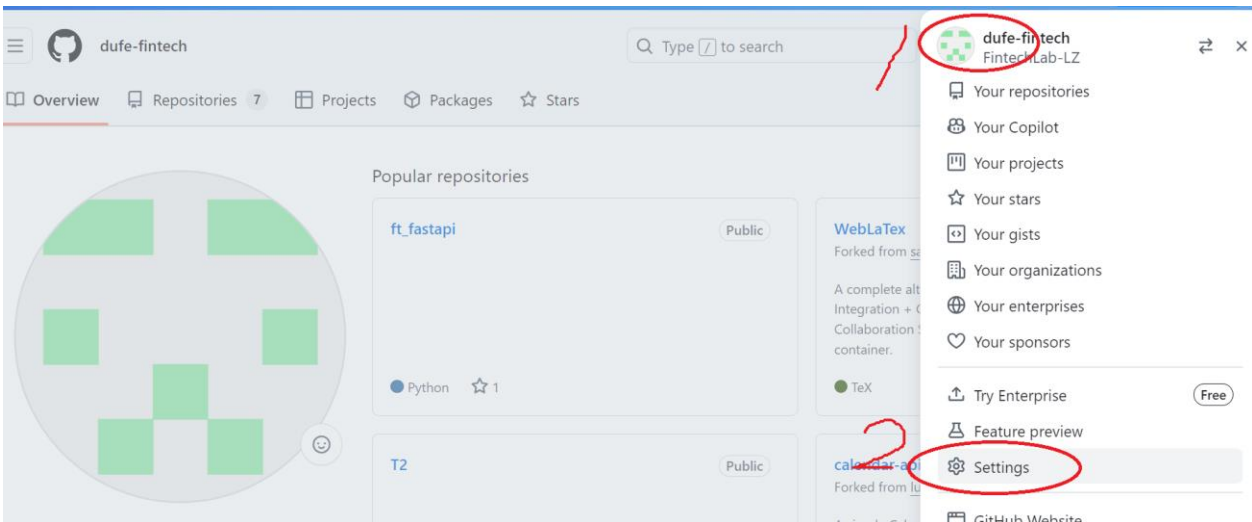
dufe-fintech

Type / to search

Overview Repositories 7 Projects Packages Stars

Popular repositories

ft_fastapi Public

Python 1

T2 Public

WebLaTex
Forked from sa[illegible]

A complete alt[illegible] Integration + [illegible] Collaboration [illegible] container.

TeX

calendar-a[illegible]
Forked from lu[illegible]

dufe-fintech
FintechLab-LZ

Your repositories
Your Copilot
Your projects
Your stars
Your gists
Your organizations
Your enterprises
Your sponsors

Try Enterprise Free
Feature preview
Settings
GitHub Website

1
2